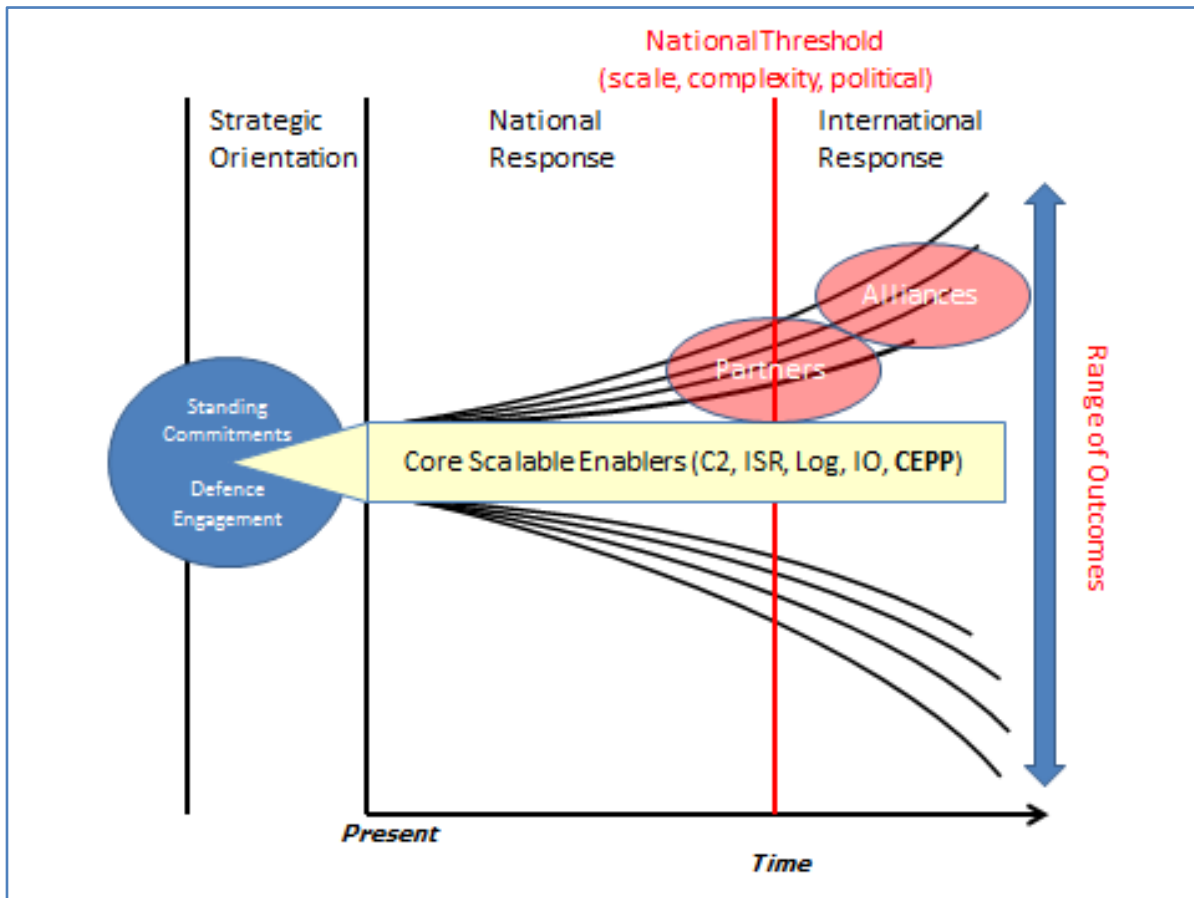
NationalThreshold
(scale, complexity, political)

Strategic Orientation

National Response

International Response

Alliances

Partners

Standing Commitments

Defence Engagement

Core Scalable Enablers (C2, ISR, Log, IO, **CEPP**)

Range of Outcomes

Present

Time